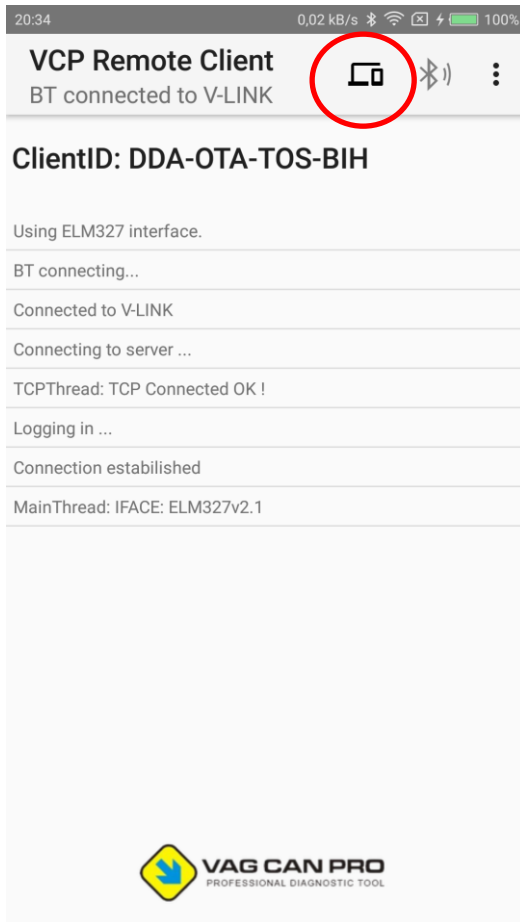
20:34 0,02 kB/s 100%

VCP Remote Client
BT connected to V-LINK

ClientID: DDA-OTA-TOS-BIH

Using ELM327 interface.

BT connecting...

Connected to V-LINK

Connecting to server ...

TCPThread: TCP Connected OK !

Logging in ...

Connection estabilished

MainThread: IFACE: ELM327v2.1

VAG CAN PRO
PROFESSIONAL DIAGNOSTIC TOOL